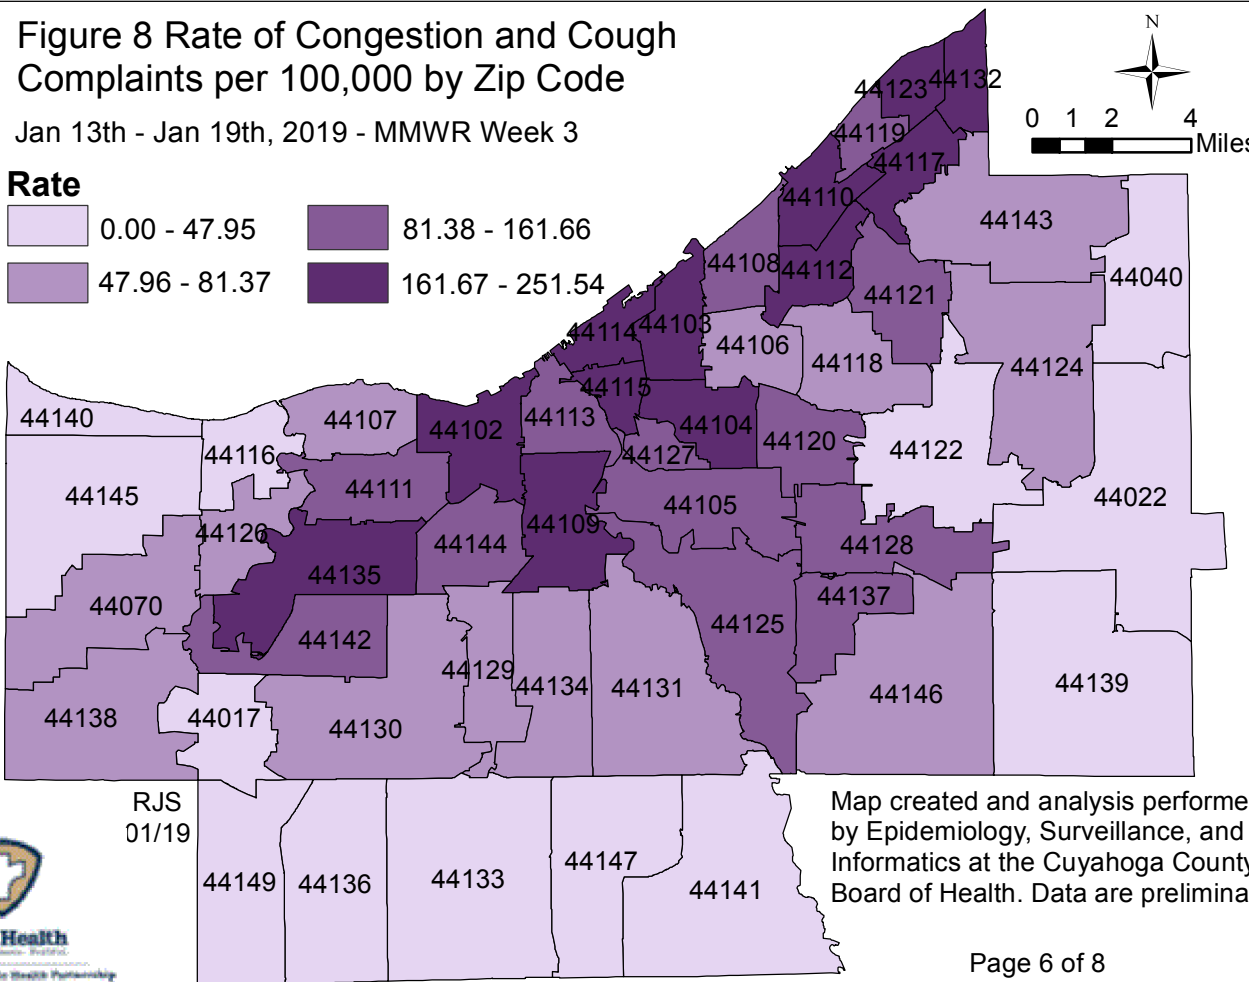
Figure 8 Rate of Congestion and Cough Complaints per 100,000 by Zip Code

Jan 13th - Jan 19th, 2019 - MMWR Week 3

Rate

0.00 - 47.95

47.96 - 81.37

81.38 - 161.66

161.67 - 251.54

N

0 1 2 4 Miles

44123 44132 44119 44117 44110 44143 44108 44112 44040 44121 44114 44103 44106 44118 44124 44115 44140 44107 44113 44102 44104 44120 44122 44116 44127 44111 44145 44022 44105 44109 44126 44144 44128 44135 44070 44137 44125 44142 44129 44134 44131 44146 44139 44138 44017 44130

RJS 01/19

44149 44136 44133 44147 44141

Health

Map created and analysis performe by Epidemiology, Surveillance, and Informatics at the Cuyahoga County Board of Health. Data are prelimina

Page 6 of 8